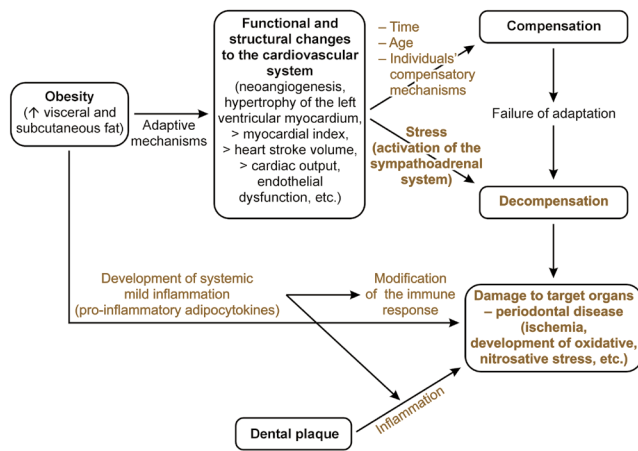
Obesity
(↑ visceral and subcutaneous fat)

Adaptive mechanisms

Functional and structural changes to the cardiovascular system
(neoangiogenesis, hypertrophy of the left ventricular myocardium, > myocardial index, > heart stroke volume, > cardiac output, endothelial dysfunction, etc.)

– Time
– Age
– Individuals' compensatory mechanisms

Compensation

Failure of adaptation

Stress
(activation of the sympathoadrenal system)

Decompensation

Development of systemic mild inflammation
(pro-inflammatory adipocytokines)

Modification of the immune response

Damage to target organs – periodontal disease
(ischemia, development of oxidative, nitrosative stress, etc.)

Dental plaque

Inflammation